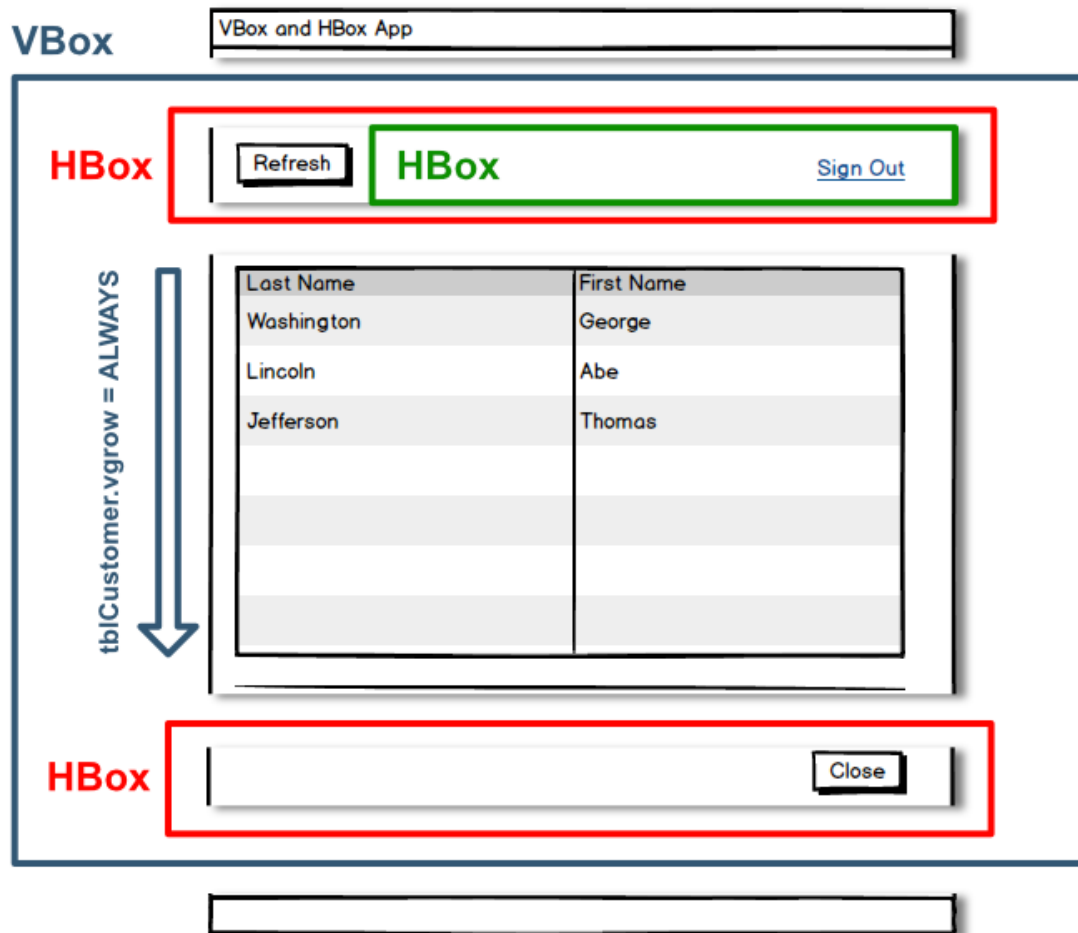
VBox

VBox and HBox App

HBox

Refresh

HBox

Sign Out

tblCustomer.vgrow = ALWAYS

| Last Name | First Name |
|---|---|
| Washington | George |
| Lincoln | Abe |
| Jefferson | Thomas |
| | |
| | |
| | |
| | |

HBox

Close